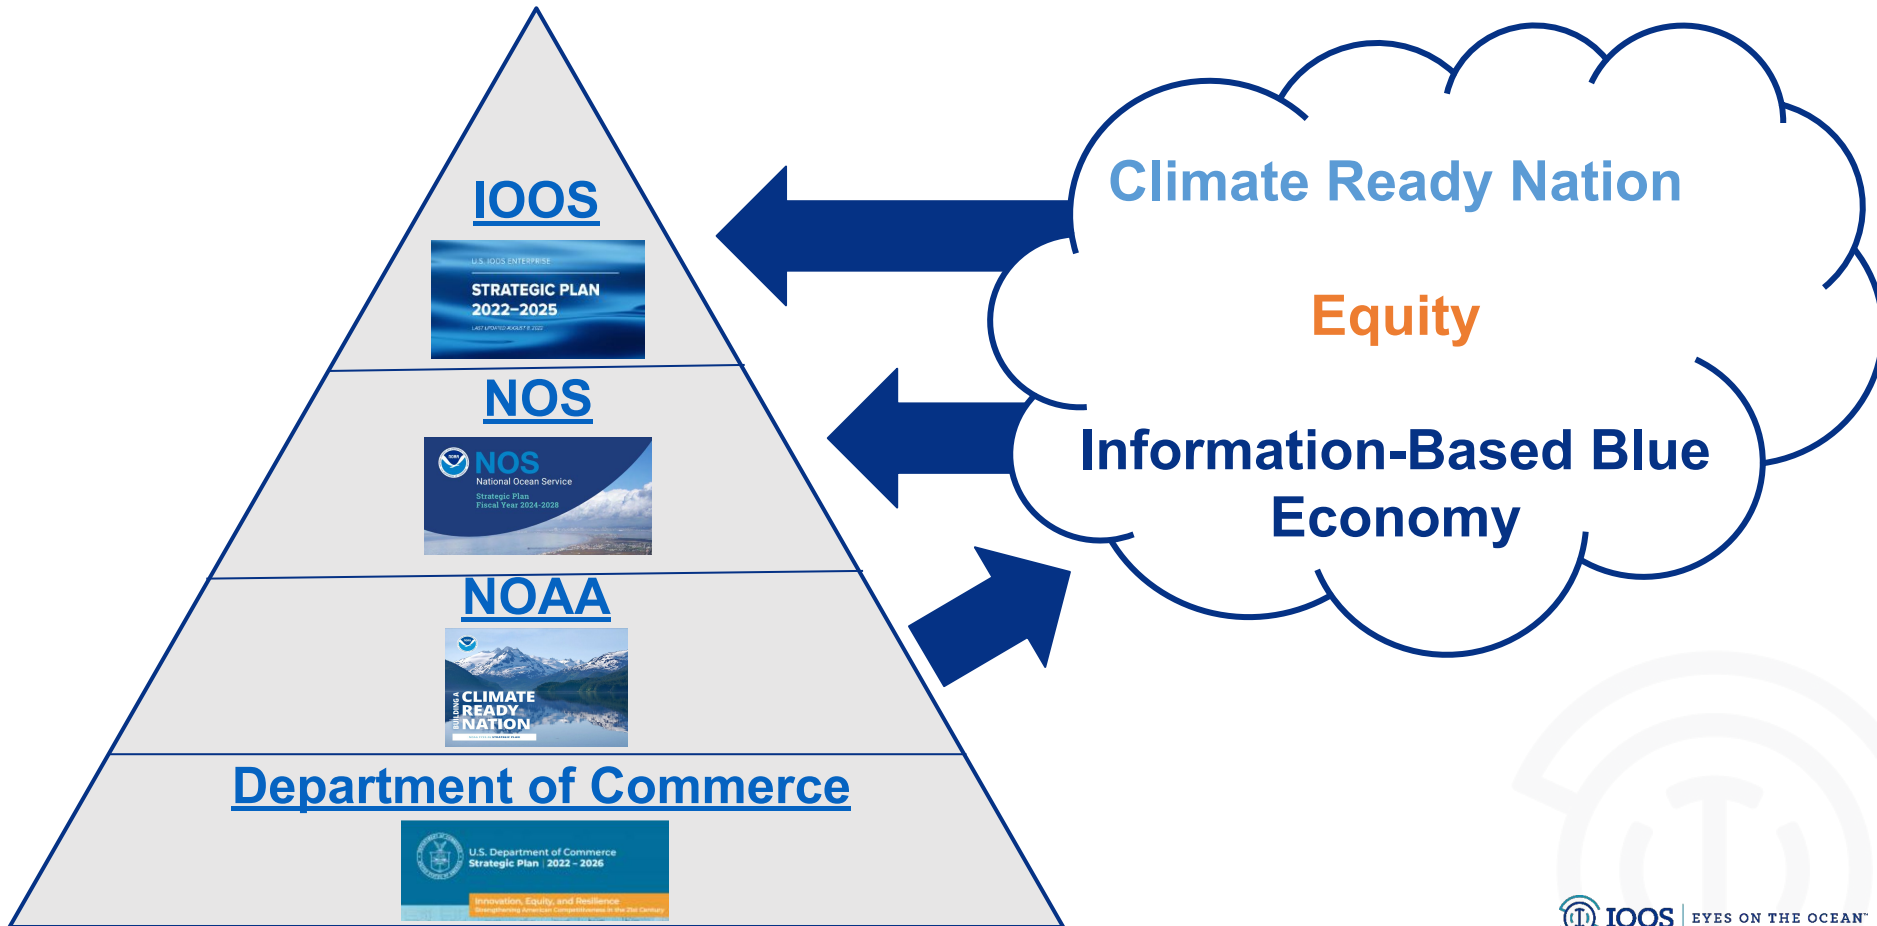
IOOS

U.S. IOOS ENTERPRISE
STRATEGIC PLAN 2022–2025
LAST UPDATED AUGUST 8, 2022

NOS

NOS
National Ocean Service
Strategic Plan
Fiscal Year 2024-2028

NOAA

BUILDING A CLIMATE READY NATION

Department of Commerce

U.S. Department of Commerce
Strategic Plan | 2022 – 2026
Innovation, Equity, and Resilience
Strengthening American Competitiveness in the 21st Century

Climate Ready Nation

Equity

Information-Based Blue Economy

IOOS | EYES ON THE OCEAN™